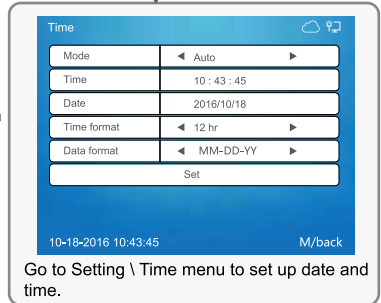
Time

| Mode | ◄ Auto ► |
|---|---|
| Time | 10 : 43 : 45 |
| Date | 2016/10/18 |
| Time format | ◄ 12 hr ► |
| Data format | ◄ MM-DD-YY ► |

Set

10-18-2016 10:43:45

M/back

Go to Setting \ Time menu to set up date and time.